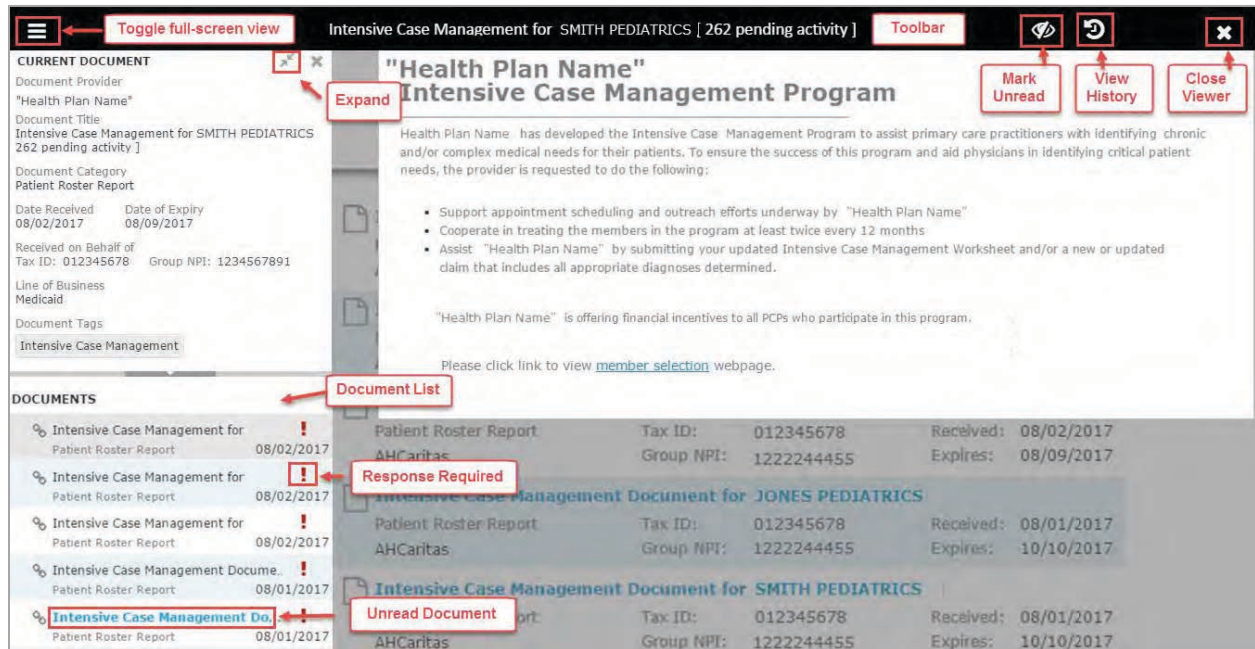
Toggle full-screen view

Intensive Case Management for SMITH PEDIATRICS [ 262 pending activity ]

Toolbar

Mark Unread

View History

Close Viewer

CURRENT DOCUMENT

Expand

Document Provider
"Health Plan Name"

Document Title
Intensive Case Management for SMITH PEDIATRICS 262 pending activity ]

Document Category
Patient Roster Report

Date Received 08/02/2017
Date of Expiry 08/09/2017

Received on Behalf of
Tax ID: 012345678 Group NPI: 1234567891

Line of Business
Medicaid

Document Tags
Intensive Case Management

DOCUMENTS

Document List

Intensive Case Management for
Patient Roster Report 08/02/2017

Intensive Case Management for
Patient Roster Report 08/02/2017

Response Required

Intensive Case Management for
Patient Roster Report 08/02/2017

Intensive Case Management Docume..
Patient Roster Report 08/01/2017

Intensive Case Management Do..
Patient Roster Report 08/01/2017

Unread Document

"Health Plan Name"
Intensive Case Management Program

Health Plan Name has developed the Intensive Case Management Program to assist primary care practitioners with identifying chronic and/or complex medical needs for their patients. To ensure the success of this program and aid physicians in identifying critical patient needs, the provider is requested to do the following:

• Support appointment scheduling and outreach efforts underway by "Health Plan Name"
• Cooperate in treating the members in the program at least twice every 12 months
• Assist "Health Plan Name" by submitting your updated Intensive Case Management Worksheet and/or a new or updated claim that includes all appropriate diagnoses determined.

"Health Plan Name" is offering financial incentives to all PCPs who participate in this program.

Please click link to view member selection webpage.

Patient Roster Report Tax ID: 012345678 Received: 08/02/2017
AHCaritas Group NPI: 1222244455 Expires: 08/09/2017

Intensive Case Management Document for JONES PEDIATRICS
Patient Roster Report Tax ID: 012345678 Received: 08/01/2017
AHCaritas Group NPI: 1222244455 Expires: 10/10/2017

Intensive Case Management Document for SMITH PEDIATRICS
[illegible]ort Tax ID: 012345678 Received: 08/01/2017
AHCaritas Group NPI: 1222244455 Expires: 10/10/2017